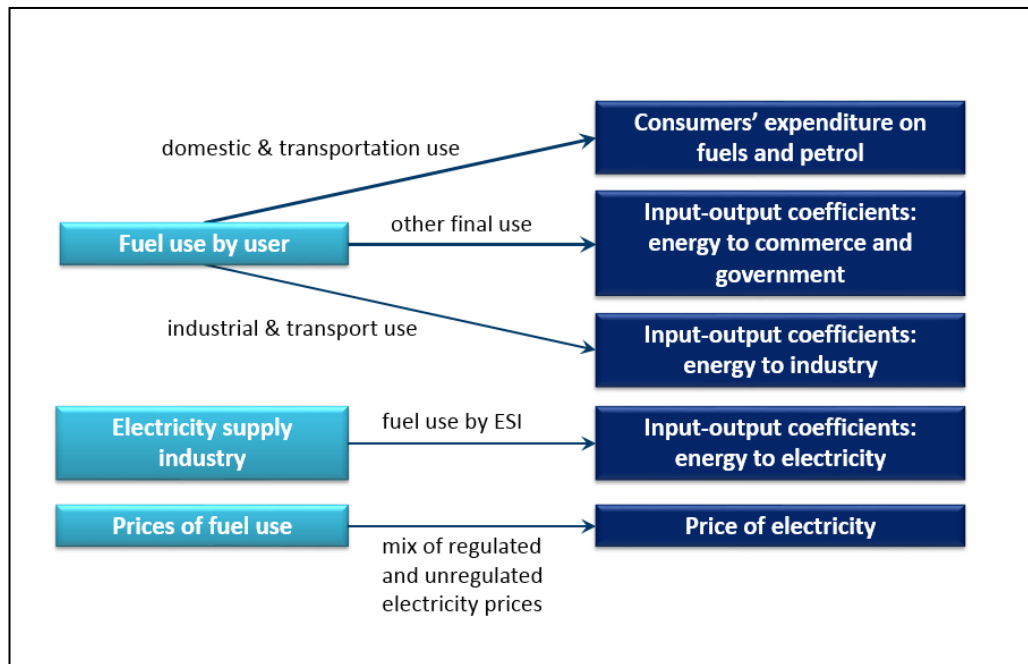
domestic & transportation use

Consumers' expenditure on fuels and petrol

Fuel use by user

other final use

Input-output coefficients: energy to commerce and government

industrial & transport use

Input-output coefficients: energy to industry

Electricity supply industry

fuel use by ESI

Input-output coefficients: energy to electricity

Prices of fuel use

Price of electricity

mix of regulated and unregulated electricity prices